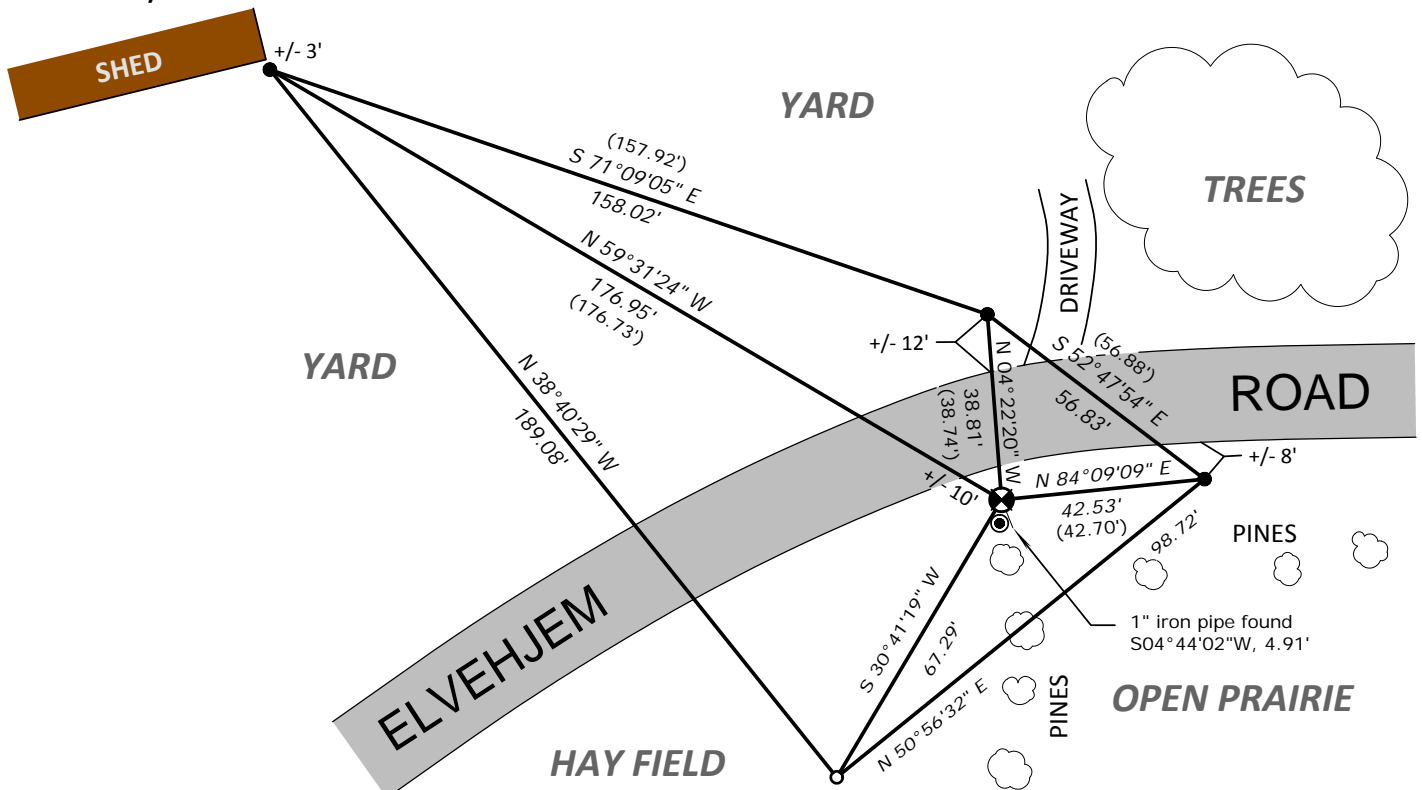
SHED

+/- 3'

YARD

(157.92')
S 71°09'05" E
158.02'

TREES

DRIVEWAY

N 59°31'24" W
176.95'
(176.73')

YARD

+/- 12'

N 04°22'20" W
38.81'
(38.74')

S 52°47'54" E
(56.88')
56.83'

ROAD

N 38°40'29" W
189.08'

+/- 8'

N 84°09'09" E
42.53'
(42.70')

+/- 10'

98.72'

PINES

S 30°41'19" W
67.29'

1" iron pipe found
S04°44'02"W, 4.91'

ELVEHJEM

N 50°56'32" E

PINES

OPEN PRAIRIE

HAY FIELD